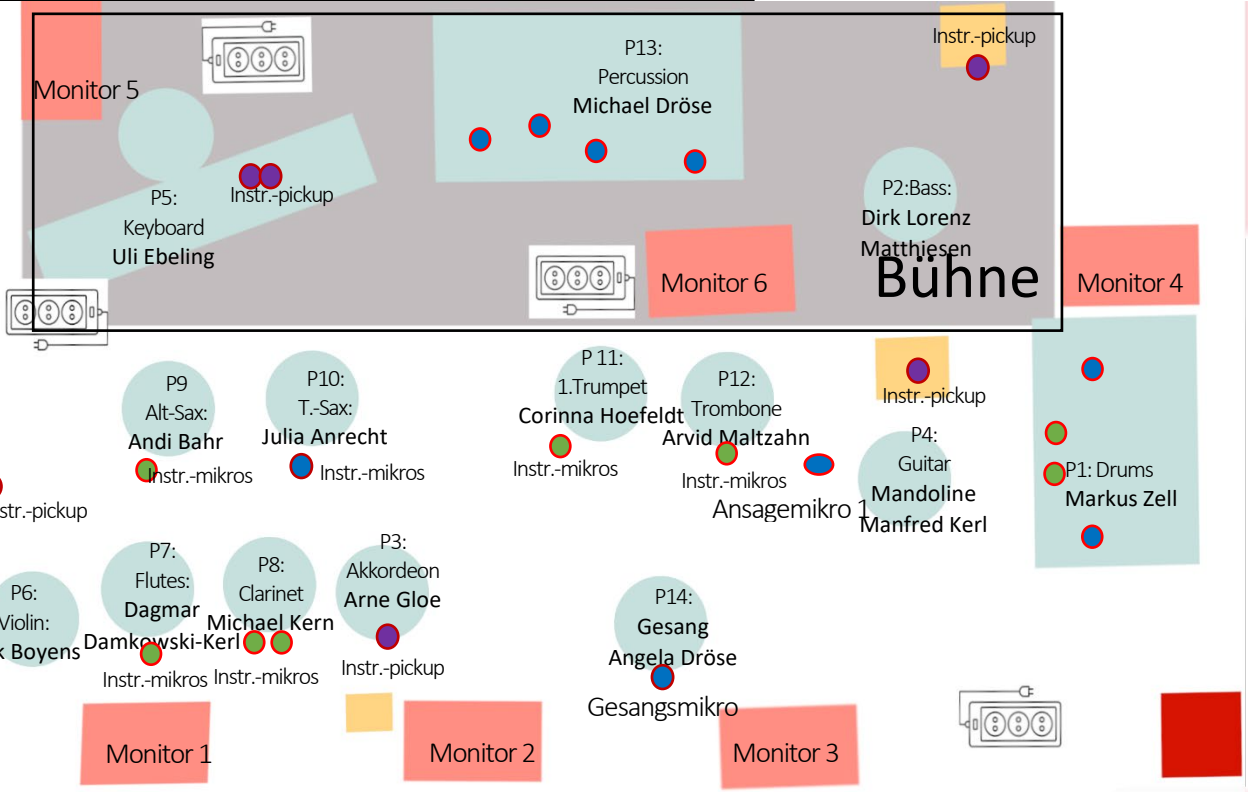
Monitor 5

P13:
Percussion
Michael Dröse

Instr.-pickup

P5:
Keyboard
Uli Ebeling

Instr.-pickup

P2:Bass:
Dirk Lorenz
Matthiesen

Monitor 6

Bühne

Monitor 4

P9
Alt-Sax:
Andi Bahr
Instr.-mikros

P10:
T.-Sax:
Julia Anrecht
Instr.-mikros

P 11:
1.Trumpet
Corinna Hoefeldt
Instr.-mikros

P12:
Trombone
Arvid Maltzahn
Instr.-mikros

Instr.-pickup

P4:
Guitar
Mandoline
Manfred Kerl

Ansagemikro 1

P1: Drums
Markus Zell

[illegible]str.-pickup

P6:
Violin:
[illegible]k Boyens

P7:
Flutes:
Dagmar
Damkowski-Kerl
Instr.-mikros

P8:
Clarinet
Michael Kern
Instr.-mikros

P3:
Akkordeon
Arne Gloe
Instr.-pickup

P14:
Gesang
Angela Dröse
Gesangsmikro

Monitor 1

Monitor 2

Monitor 3